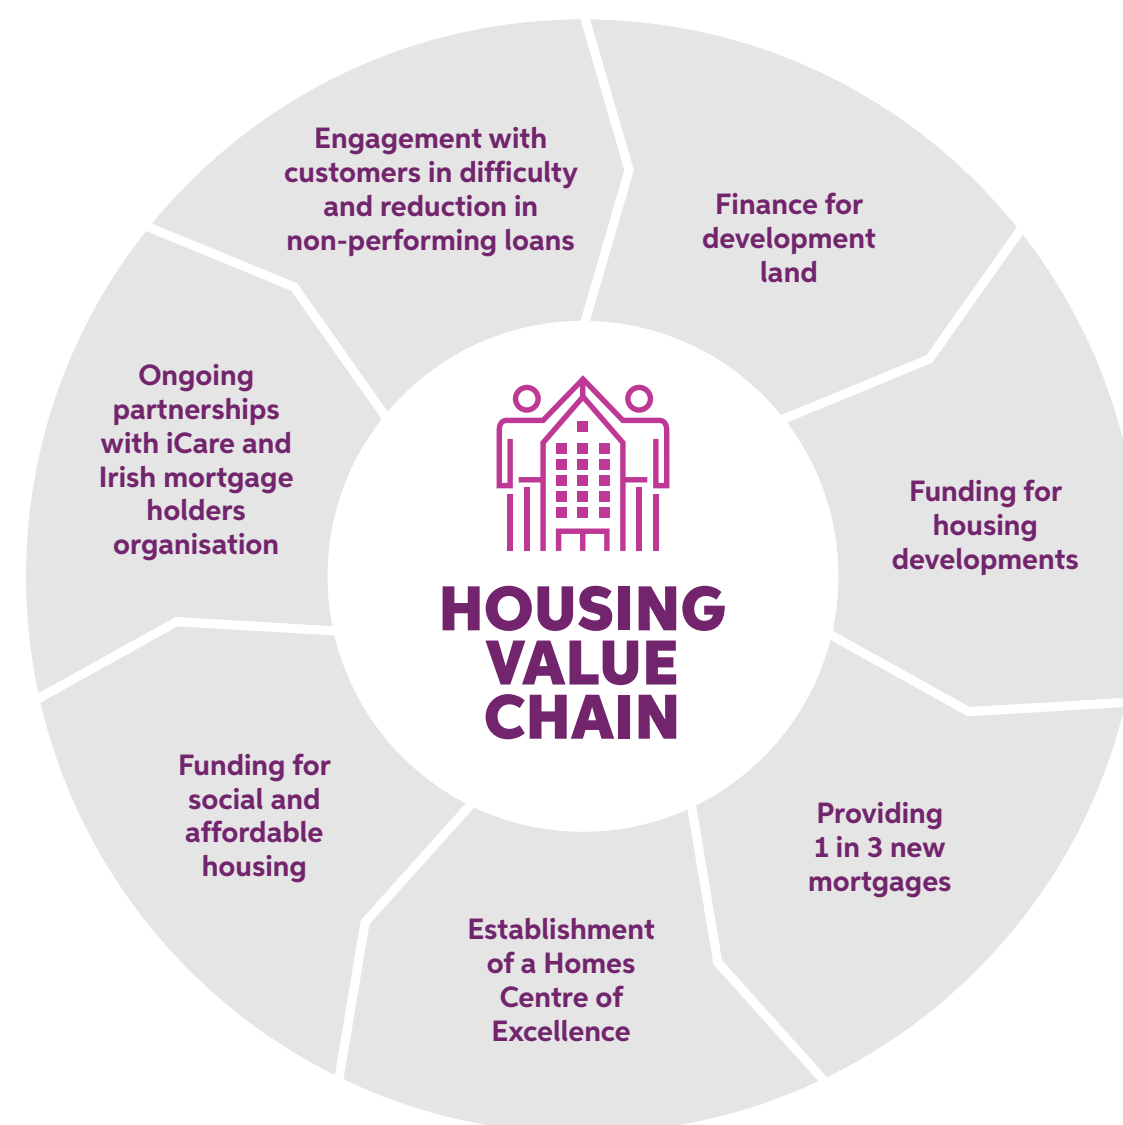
HOUSING VALUE CHAIN

Engagement with customers in difficulty and reduction in non-performing loans

Finance for development land

Funding for housing developments

Providing 1 in 3 new mortgages

Establishment of a Homes Centre of Excellence

Funding for social and affordable housing

Ongoing partnerships with iCare and Irish mortgage holders organisation